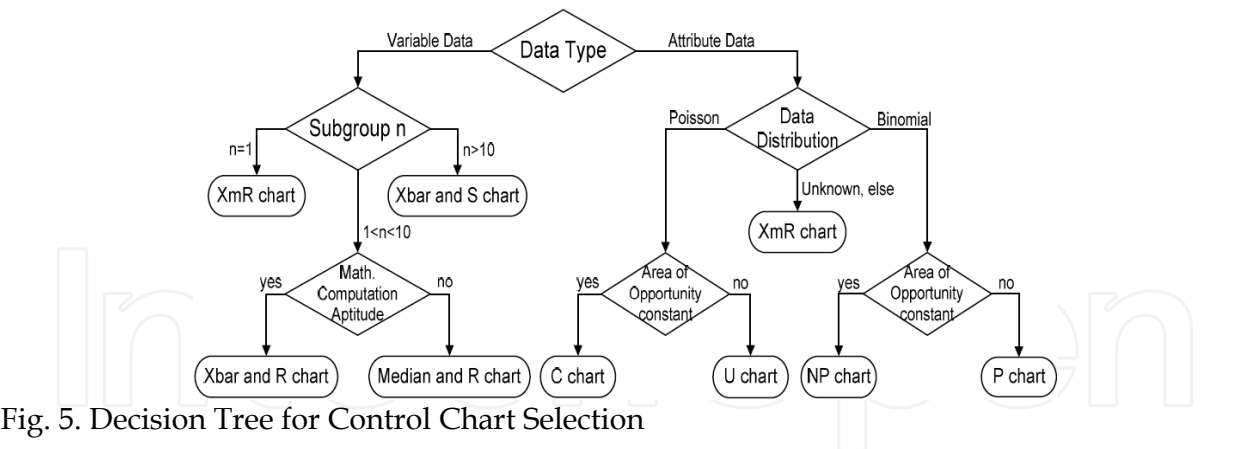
Variable Data
Data Type
Attribute Data

Subgroup n
n=1
n>10
XmR chart
Xbar and S chart
1<n<10

Math. Computation Aptitude
yes
no
Xbar and R chart
Median and R chart

Poisson
Data Distribution
Binomial
Unknown, else
XmR chart

Area of Opportunity constant
yes
no
C chart
U chart

Area of Opportunity constant
yes
no
NP chart
P chart

Fig. 5. Decision Tree for Control Chart Selection